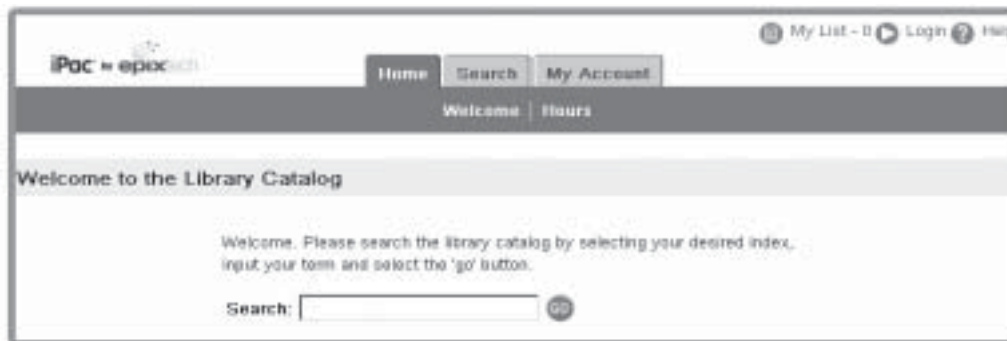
My List - 0 Login Hel

iPac by epixtech

Home Search My Account

Welcome | Hours

Welcome to the Library Catalog

Welcome. Please search the library catalog by selecting your desired index, input your term and select the 'go' button.

Search: GO